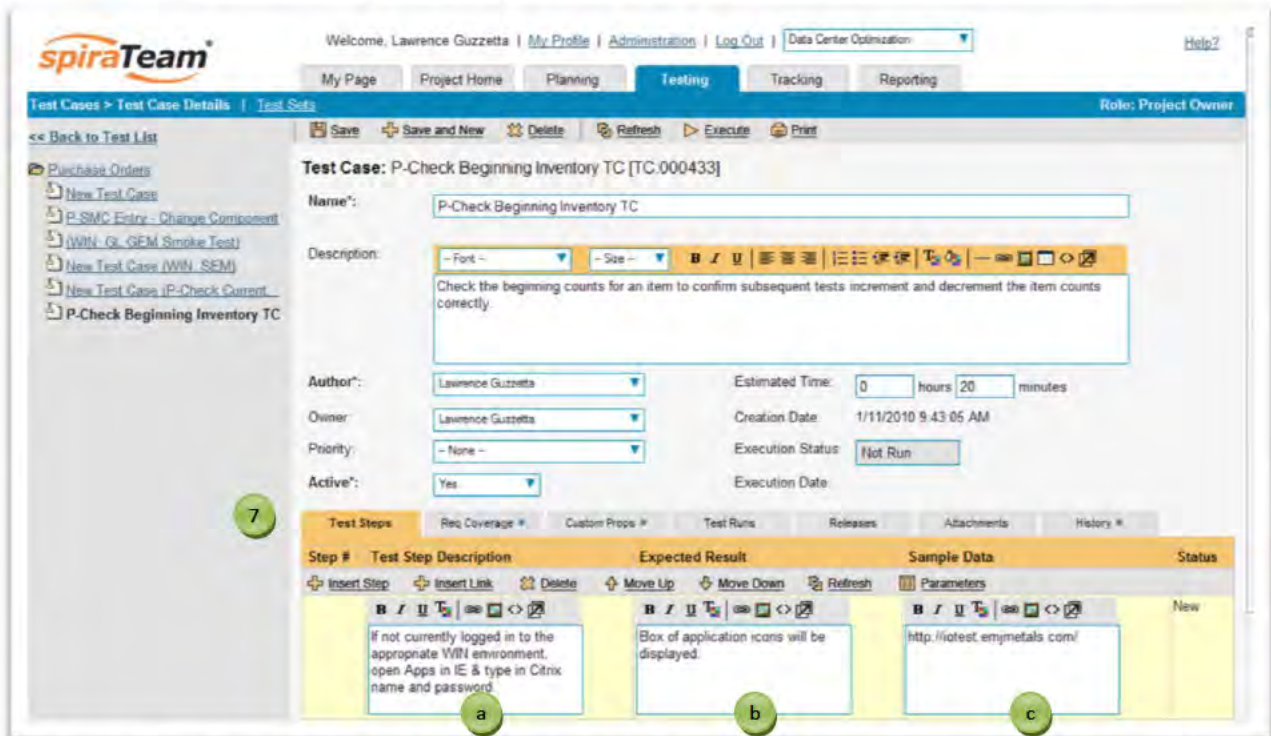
spiraTeam®

Welcome, Lawrence Guzzetta | My Profile | Administration | Log Out | Data Center Optimization

Help?

My Page | Project Home | Planning | Testing | Tracking | Reporting

Test Cases > Test Case Details | Test Sets

Role: Project Owner

<< Back to Test List

Purchase Orders
New Test Case
P-SMC Entry - Change Component
(WIN: GL GEM Smoke Test)
New Test Case (WIN: SEM)
New Test Case (P-Check Current...
P-Check Beginning Inventory TC

Save | Save and New | Delete | Refresh | Execute | Print

Test Case: P-Check Beginning Inventory TC [TC:000433]

Name*: P-Check Beginning Inventory TC

Description: -- Font -- | -- Size --

Check the beginning counts for an item to confirm subsequent tests increment and decrement the item counts correctly.

Author*: Lawrence Guzzetta
Owner: Lawrence Guzzetta
Priority: -- None --
Active*: Yes

Estimated Time: 0 hours 20 minutes
Creation Date: 1/11/2010 9:43:05 AM
Execution Status: Not Run
Execution Date:

7

Test Steps | Req Coverage | Custom Props | Test Runs | Releases | Attachments | History

| Step # | Test Step Description | Expected Result | Sample Data | Status |
|---|---|---|---|---|
| | If not currently logged in to the appropriate WIN environment, open Apps in IE & type in Citrix name and password | Box of application icons will be displayed. | http://iotest.emjmetals.com/ | New |

Insert Step | Insert Link | Delete | Move Up | Move Down | Refresh | Parameters

a

b

c